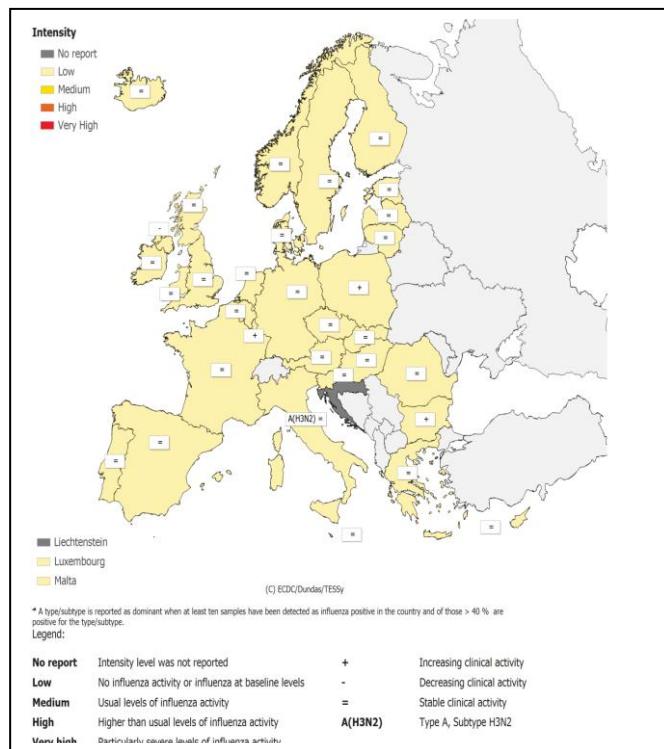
Intensity
No report
Low
Medium
High
Very High

=
=
=
=
=
=
=
-
=
=
=
=
=
=
=
+
+
=
=
=
=
=
=
=
=
=
A(H3N2) =
+
=
=
=
=
=
=

Liechtenstein
Luxembourg
Malta

(C) ECDC/Dundas/TESSy

* A type/subtype is reported as dominant when at least ten samples have been detected as influenza positive in the country and of those > 40 % are positive for the type/subtype.
Legend:

| | | | |
|---|---|---|---|
| No report | Intensity level was not reported | + | Increasing clinical activity |
| Low | No influenza activity or influenza at baseline levels | - | Decreasing clinical activity |
| Medium | Usual levels of influenza activity | = | Stable clinical activity |
| High | Higher than usual levels of influenza activity | A(H3N2) | Type A, Subtype H3N2 |
| Very high | Particularly severe levels of influenza activity | | |